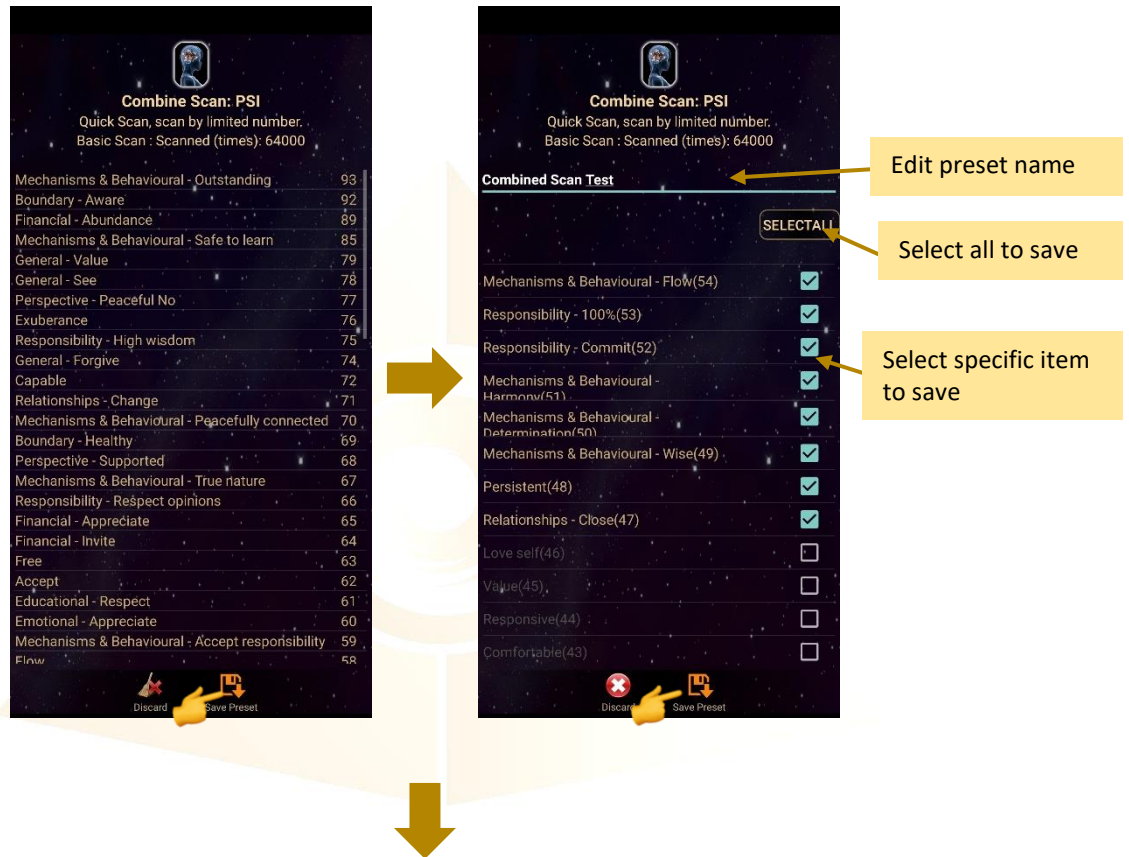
Combine Scan: PSI
Quick Scan, scan by limited number.
Basic Scan : Scanned (times): 64000

| | |
|---|---|
| Mechanisms & Behavioural - Outstanding | 93 |
| Boundary - Aware | 92 |
| Financial - Abundance | 89 |
| Mechanisms & Behavioural - Safe to learn | 85 |
| General - Value | 79 |
| General - See | 78 |
| Perspective - Peaceful No | 77 |
| Exuberance | 76 |
| Responsibility - High wisdom | 75 |
| General - Forgive | 74 |
| Capable | 72 |
| Relationships - Change | 71 |
| Mechanisms & Behavioural - Peacefully connected | 70 |
| Boundary - Healthy | 69 |
| Perspective - Supported | 68 |
| Mechanisms & Behavioural - True nature | 67 |
| Responsibility - Respect opinions | 66 |
| Financial - Appreciate | 65 |
| Financial - Invite | 64 |
| Free | 63 |
| Accept | 62 |
| Educational - Respect | 61 |
| Emotional - Appreciate | 60 |
| Mechanisms & Behavioural - Accept responsibility | 59 |
| Flow | 58 |

Discard Save Preset

Combine Scan: PSI
Quick Scan, scan by limited number.
Basic Scan : Scanned (times): 64000

Combined Scan Test

Edit preset name

SELECTALL

Select all to save

Mechanisms & Behavioural - Flow(54)
Responsibility - 100%(53)
Responsibility - Commit(52)
Mechanisms & Behavioural - Harmony(51)
Mechanisms & Behavioural - Determination(50)
Mechanisms & Behavioural - Wise(49)
Persistent(48)
Relationships - Close(47)
Love self(46)
Value(45)
Responsive(44)
Comfortable(43)

Select specific item to save

Discard Save Preset